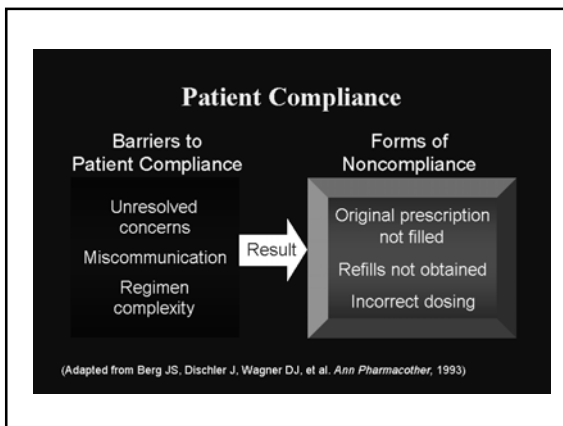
Patient Compliance

Barriers to Patient Compliance

Unresolved concerns

Miscommunication

Regimen complexity

Result

Forms of Noncompliance

Original prescription not filled

Refills not obtained

Incorrect dosing

(Adapted from Berg JS, Dischler J, Wagner DJ, et al. Ann Pharmacother, 1993)